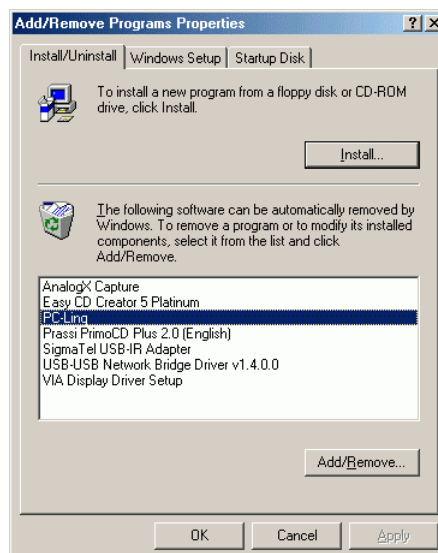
Add/Remove Programs Properties

? X

Install/Uninstall | Windows Setup | Startup Disk

To install a new program from a floppy disk or CD-ROM drive, click Install.

Install...

The following software can be automatically removed by Windows. To remove a program or to modify its installed components, select it from the list and click Add/Remove.

AnalogX Capture
Easy CD Creator 5 Platinum
PC-Ling
Prassi PrimoCD Plus 2.0 (English)
SigmaTel USB-IR Adapter
USB-USB Network Bridge Driver v1.4.0.0
VIA Display Driver Setup

Add/Remove...

OK
Cancel
Apply